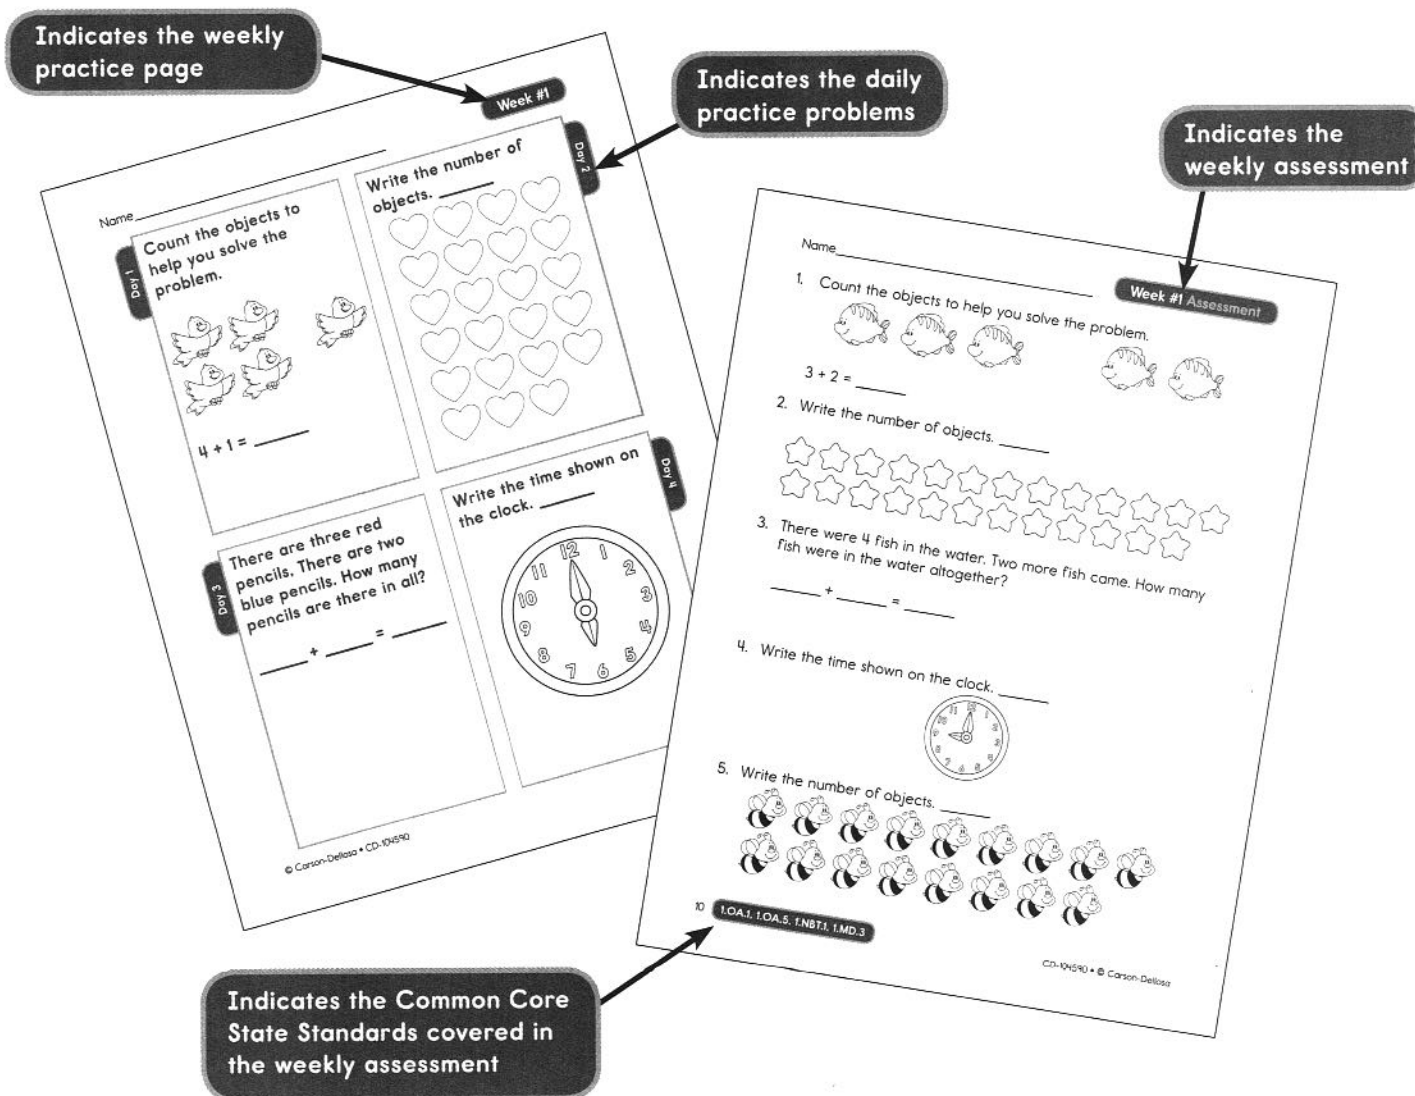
Indicates the weekly practice page

Indicates the daily practice problems

Indicates the weekly assessment

Week #1

Name

Day 1

Count the objects to help you solve the problem.

4 + 1 = ______

Day 2

Write the number of objects. ______

Day 3

There are three red pencils. There are two blue pencils. How many pencils are there in all?

______ + ______ = ______

Day 4

Write the time shown on the clock. ______

12 1 2 3 4 5 6 7 8 9 10 11

© Carson-Dellosa • CD-104590

Name

Week #1 Assessment

1. Count the objects to help you solve the problem.

3 + 2 = ______

2. Write the number of objects. ______

3. There were 4 fish in the water. Two more fish came. How many fish were in the water altogether?

______ + ______ = ______

4. Write the time shown on the clock. ______

5. Write the number of objects. ______

10 1.OA.1, 1.OA.5, 1.NBT.1, 1.MD.3

CD-104590 • © Carson-Dellosa

Indicates the Common Core State Standards covered in the weekly assessment